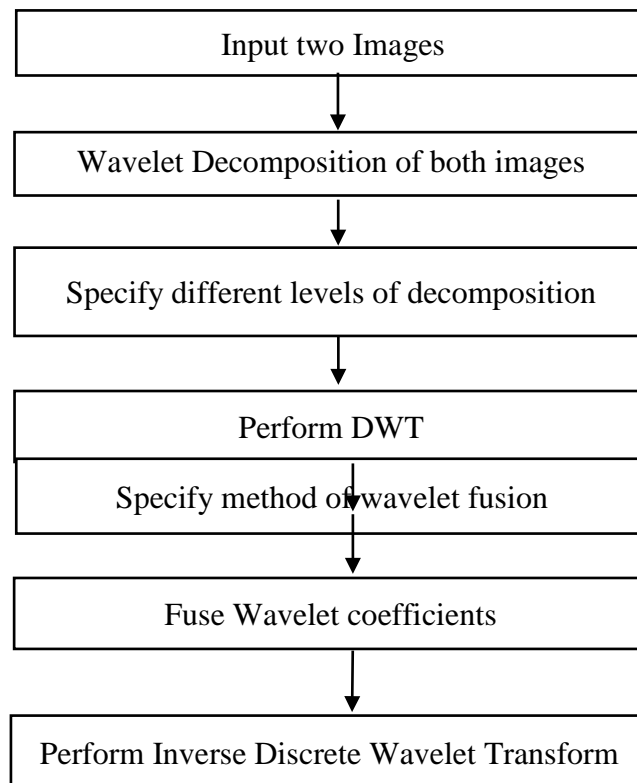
Input two Images

Wavelet Decomposition of both images

Specify different levels of decomposition

Perform DWT

Specify method of wavelet fusion

Fuse Wavelet coefficients

Perform Inverse Discrete Wavelet Transform